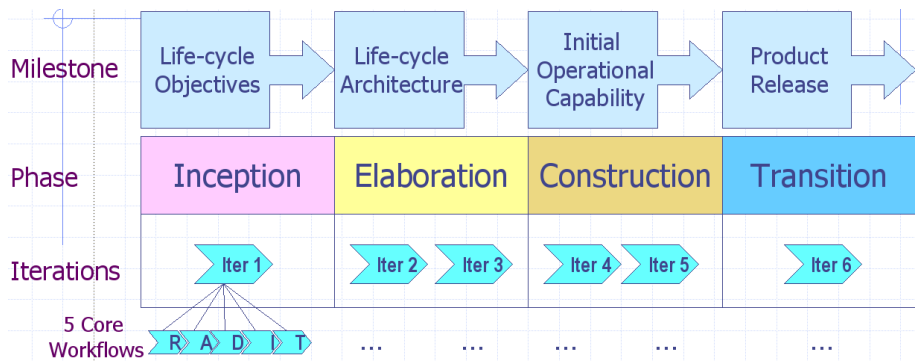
Milestone

Life-cycle Objectives

Life-cycle Architecture

Initial Operational Capability

Product Release

Phase

| Inception | Elaboration | Construction | Transition |
|---|---|---|---|

Iterations

Iter 1

Iter 2

Iter 3

Iter 4

Iter 5

Iter 6

5 Core Workflows

R A D I T

...

...

...

...

...